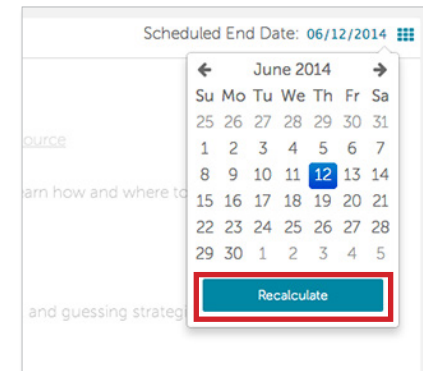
Scheduled End Date: 06/12/2014

← June 2014 →

| Su | Mo | Tu | We | Th | Fr | Sa |
|---|---|---|---|---|---|---|
| 25 | 26 | 27 | 28 | 29 | 30 | 31 |
| 1 | 2 | 3 | 4 | 5 | 6 | 7 |
| 8 | 9 | 10 | 11 | 12 | 13 | 14 |
| 15 | 16 | 17 | 18 | 19 | 20 | 21 |
| 22 | 23 | 24 | 25 | 26 | 27 | 28 |
| 29 | 30 | 1 | 2 | 3 | 4 | 5 |

Recalculate

ource

arn how and where to

and guessing strateg